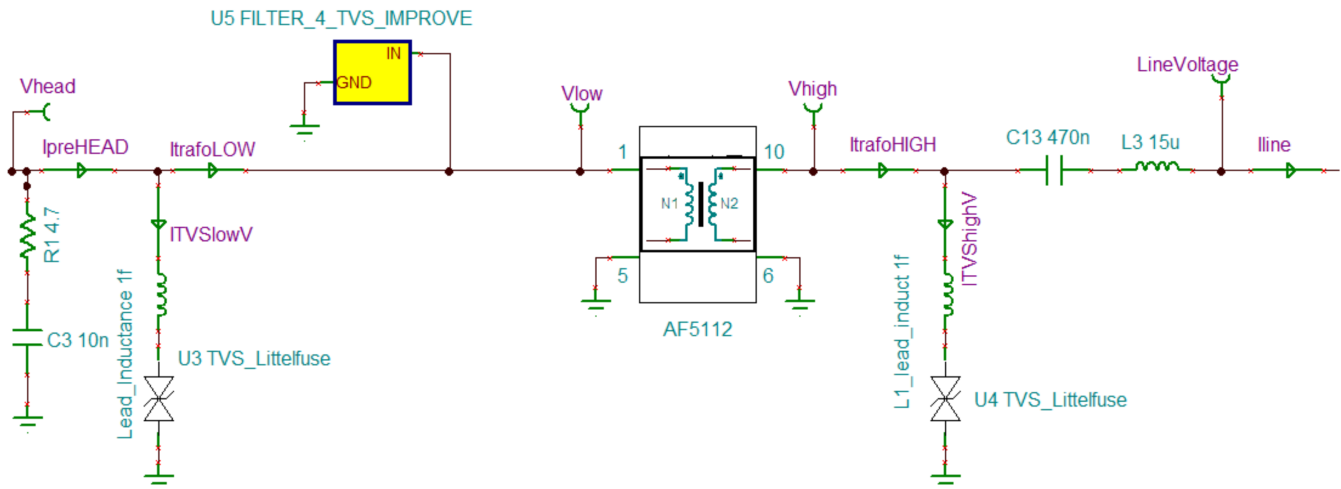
U5 FILTER_4_TVS_IMPROVE

IN

GND

Vhead

IpreHEAD

ItrafoLOW

Vlow

1

10

Vhigh

ItrafoHIGH

C13 470n

L3 15u

LineVoltage

Iline

R1 4.7

C3 10n

ITVSlowV

Lead_Inductance 1f

U3 TVS_Littelfuse

N1

N2

5

6

AF5112

ITVShighV

L1_lead_induct 1f

U4 TVS_Littelfuse